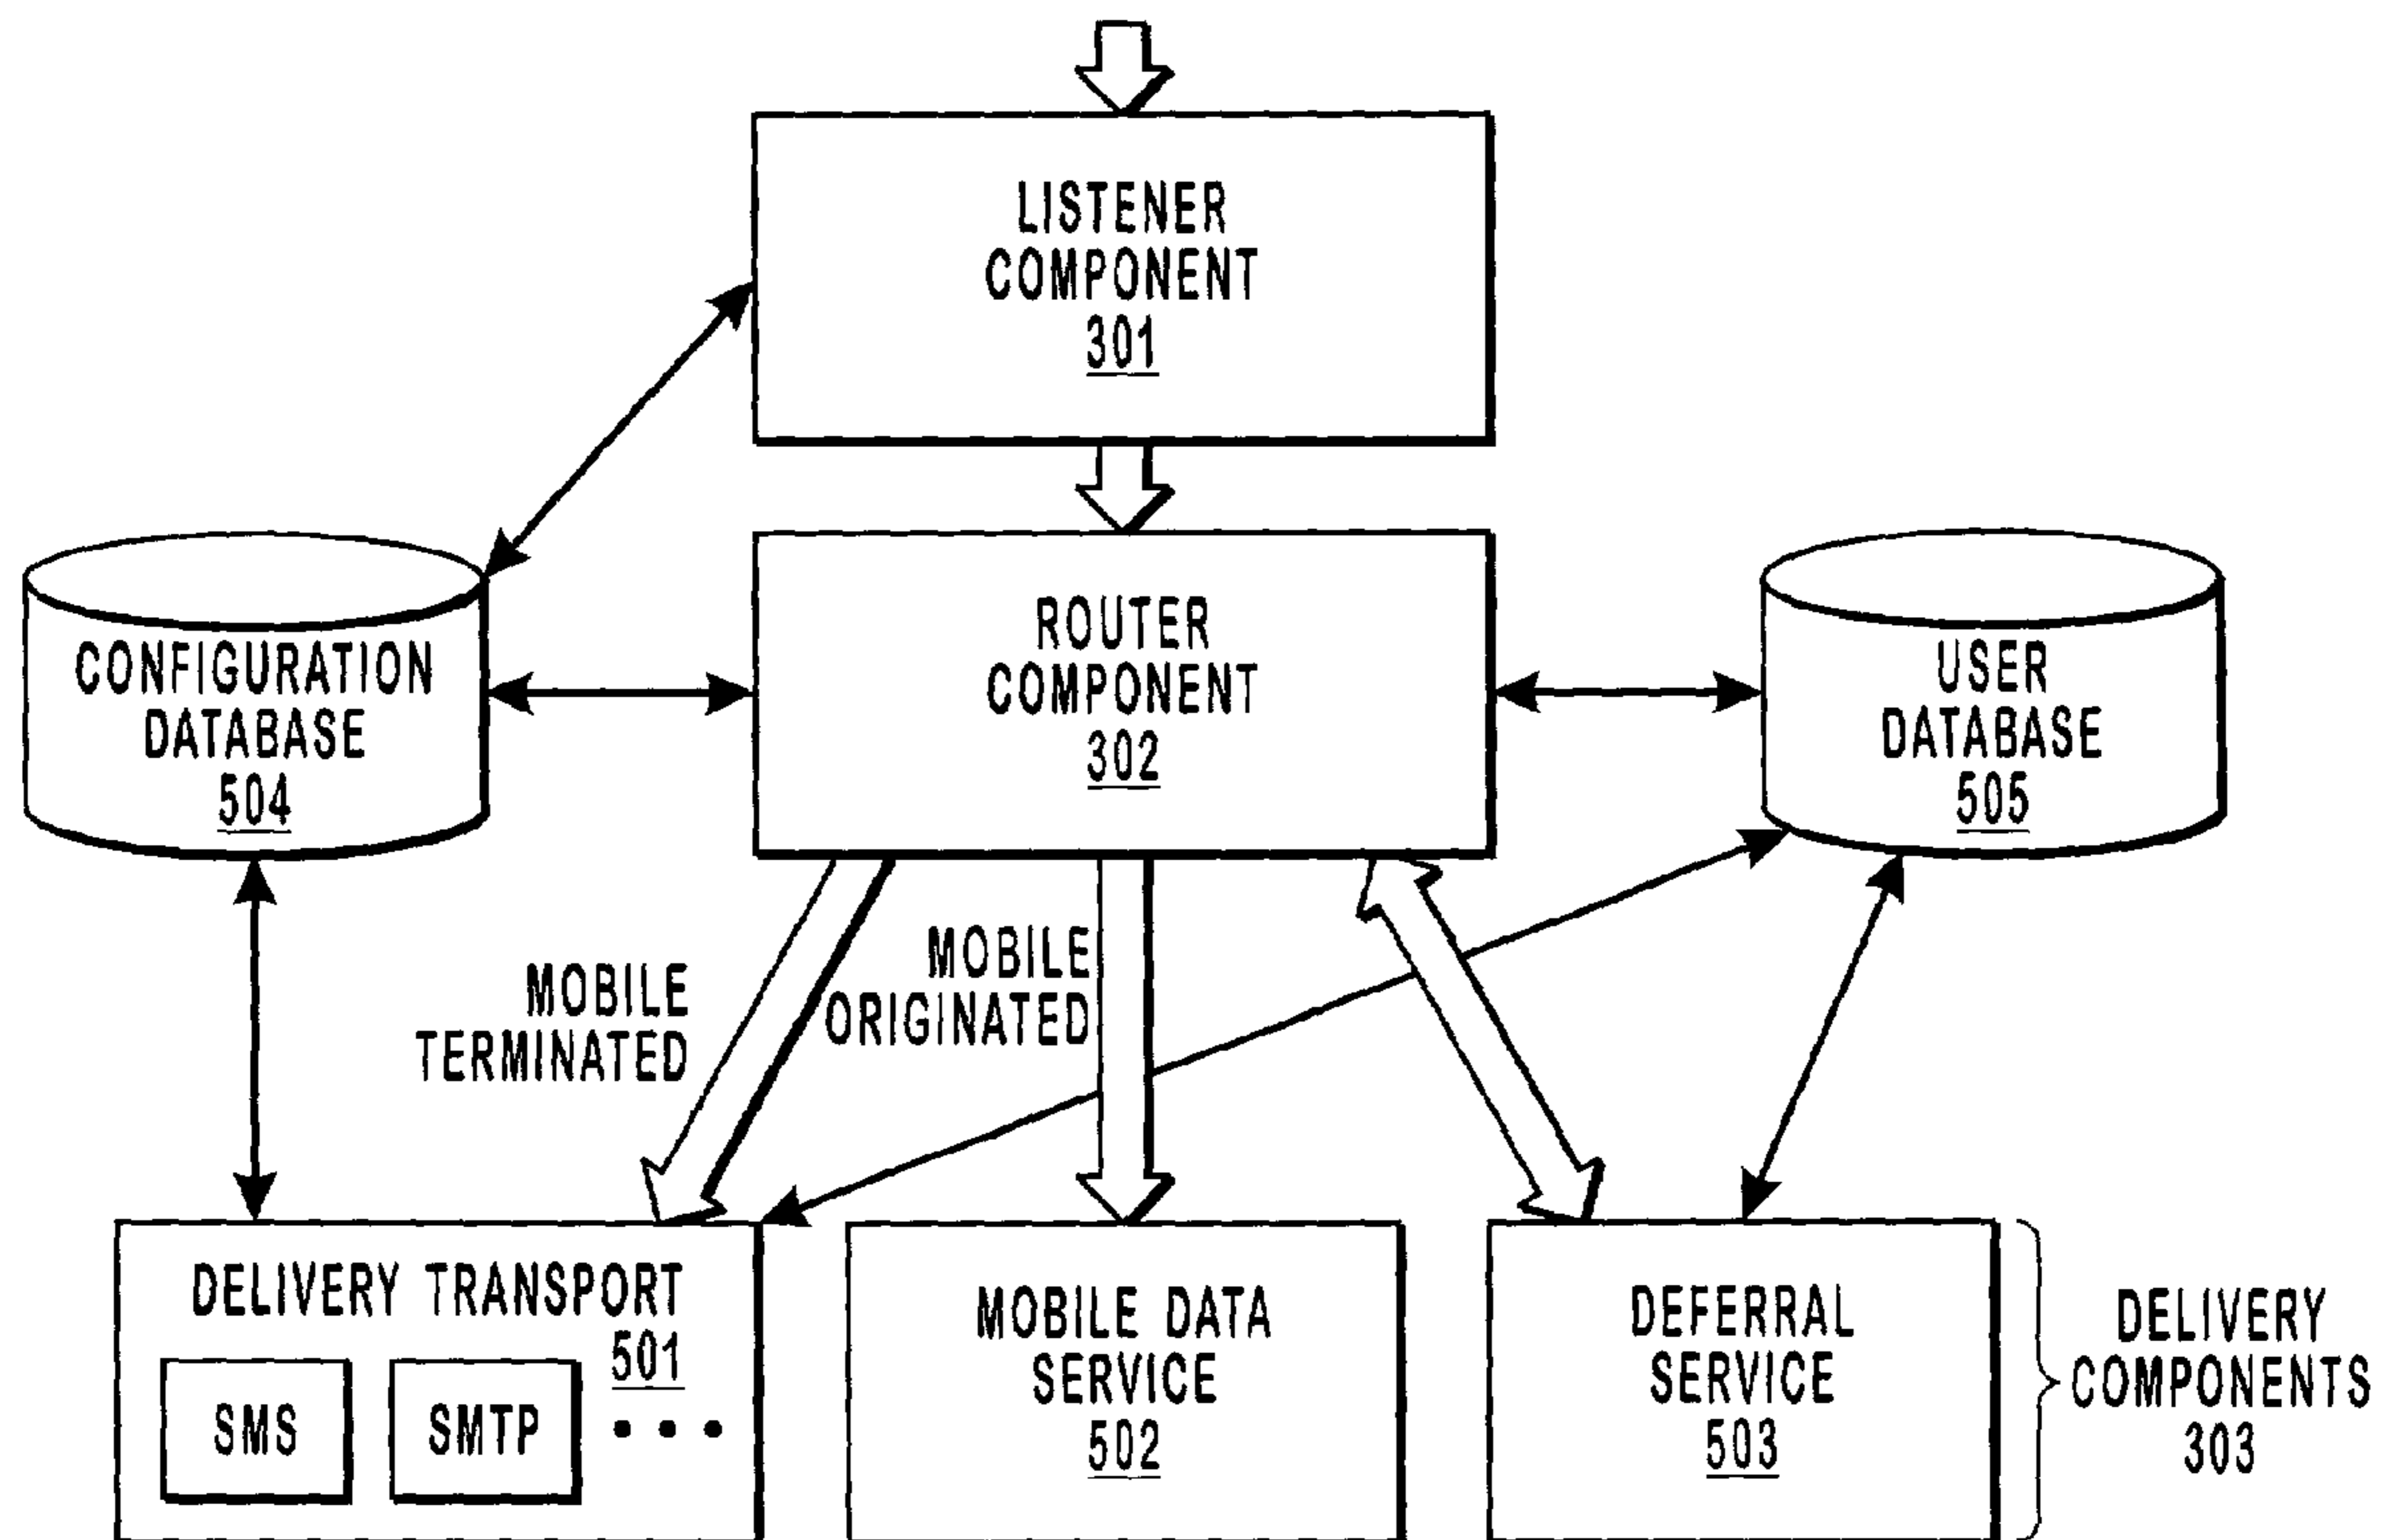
LISTENER COMPONENT 301

CONFIGURATION DATABASE 504

ROUTER COMPONENT 302

USER DATABASE 505

MOBILE TERMINATED

MOBILE ORIGINATED

DELIVERY TRANSPORT 501

SMS

SMTP

• • •

MOBILE DATA SERVICE 502

DEFERRAL SERVICE 503

DELIVERY COMPONENTS 303